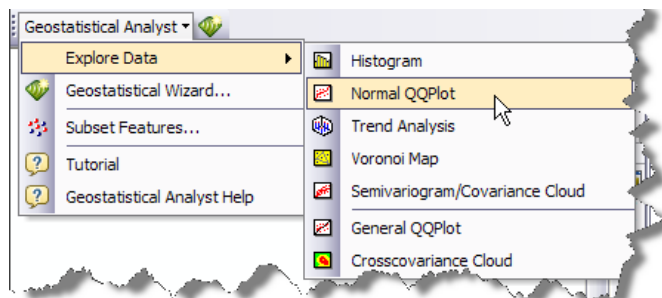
Geostatistical Analyst ▾

Explore Data
Geostatistical Wizard...
Subset Features...
Tutorial
Geostatistical Analyst Help

Histogram
Normal QQPlot
Trend Analysis
Voronoi Map
Semivariogram/Covariance Cloud
General QQPlot
Crosscovariance Cloud